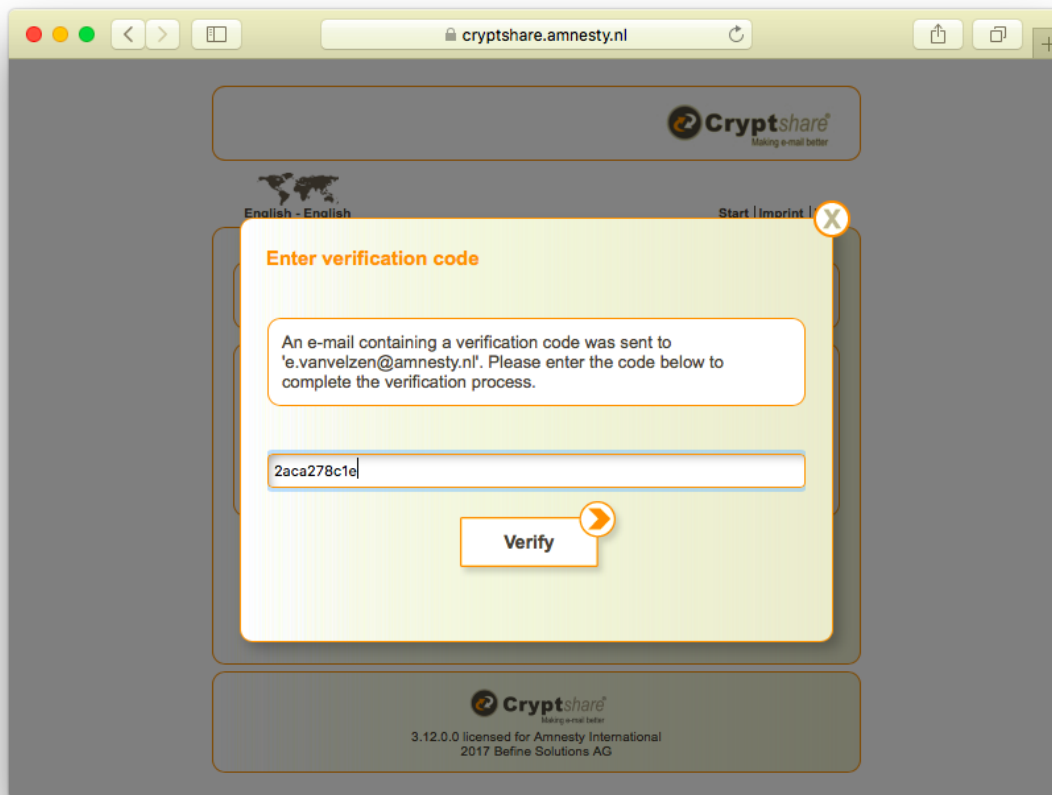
cryptshare.amnesty.nl

Cryptshare
Making e-mail better

English - English

Start | Imprint |

X

Enter verification code

An e-mail containing a verification code was sent to 'e.vanvelzen@amnesty.nl'. Please enter the code below to complete the verification process.

2aca278c1e

Verify

Cryptshare
Making e-mail better

3.12.0.0 licensed for Amnesty International
2017 Befine Solutions AG